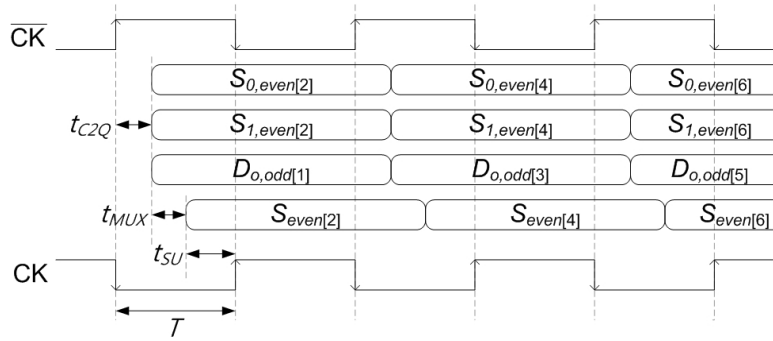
$\overline{CK}$

$S_{0,even[2]}$ $S_{0,even[4]}$ $S_{0,even[6]}$

$t_{C2Q}$ $S_{1,even[2]}$ $S_{1,even[4]}$ $S_{1,even[6]}$

$D_{o,odd[1]}$ $D_{o,odd[3]}$ $D_{o,odd[5]}$

$t_{MUX}$ $S_{even[2]}$ $S_{even[4]}$ $S_{even[6]}$

$t_{SU}$

CK

$T$